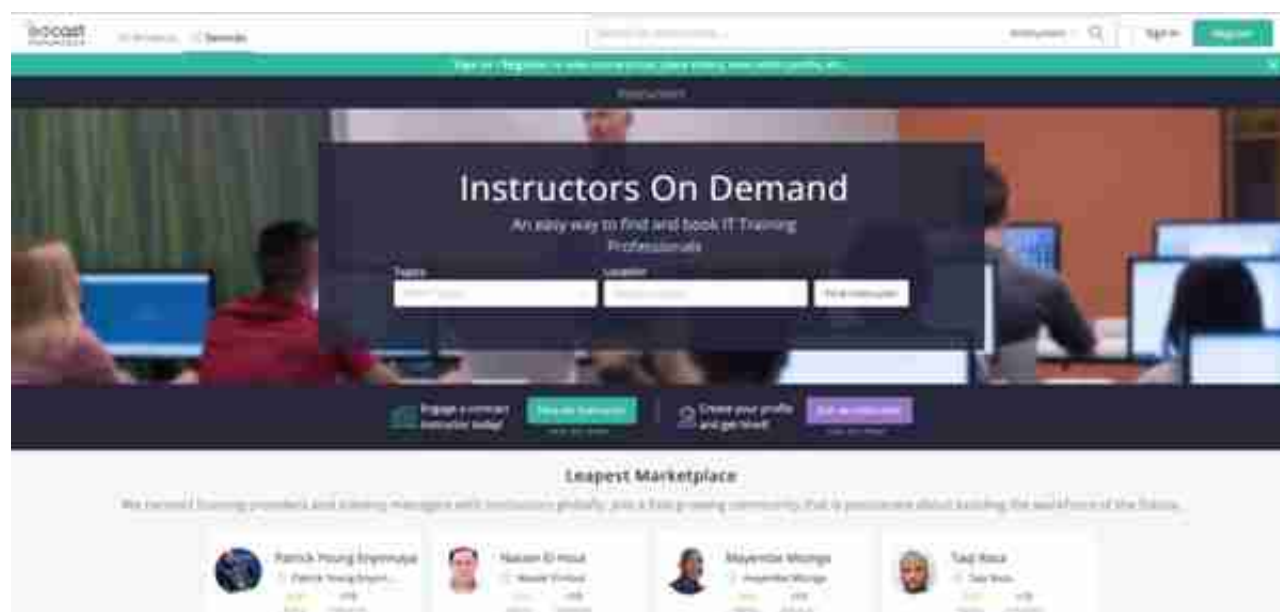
leapest

Sign in

Register

Instructors On Demand

An easy way to find and book IT Training Professionals

Topics

Location

Find Instructors

Engage a contract instructor today!

Create your profile and get hired!

Leapest Marketplace

We connect training providers and training managers with instructors globally. Join a fast-growing community that is passionate about building the workforce of the future.

Patrick Young Enyimnya

Nasser El-Hout

Mayembe Msonge

Taqi Raza